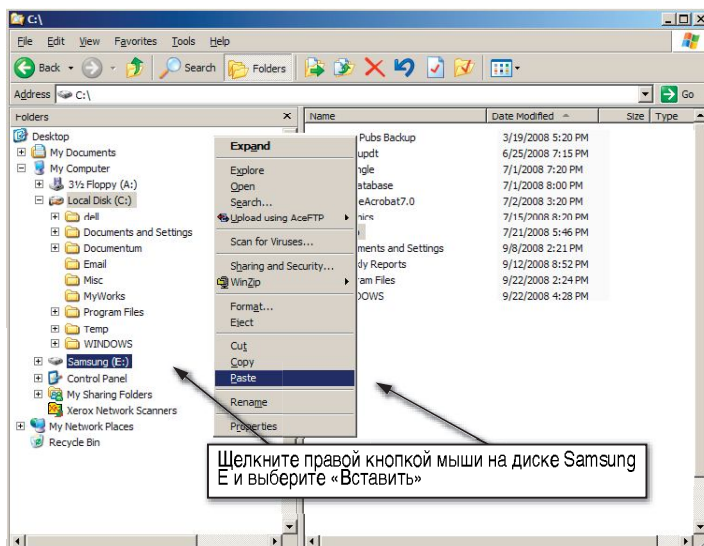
C:\

File Edit View Favorites Tools Help

Back Search Folders

Address C:\ Go

Folders ×

Desktop
My Documents
My Computer
3½ Floppy (A:)
Local Disk (C:)
dell
Documents and Settings
Documentum
Email
Misc
MyWorks
Program Files
Temp
WINDOWS
Samsung (E:)
Control Panel
My Sharing Folders
Xerox Network Scanners
My Network Places
Recycle Bin

Expand
Explore
Open
Search...
Upload using AceFTP
Scan for Viruses...
Sharing and Security...
WinZip
Format...
Eject
Cut
Copy
Paste
Rename
Properties

| Name | Date Modified | Size | Type |
|---|---|---|---|
| Pubs Backup | 3/19/2008 5:20 PM | | |
| updt | 6/25/2008 7:15 PM | | |
| ngle | 7/1/2008 7:20 PM | | |
| atabase | 7/1/2008 8:00 PM | | |
| eAcrobat7.0 | 7/2/2008 3:20 PM | | |
| hics | 7/15/2008 8:20 PM | | |
| | 7/21/2008 5:46 PM | | |
| ments and Settings | 9/8/2008 2:21 PM | | |
| dy Reports | 9/12/2008 8:52 PM | | |
| am Files | 9/22/2008 2:24 PM | | |
| DOWS | 9/22/2008 4:28 PM | | |

Щелкните правой кнопкой мыши на диске Samsung E и выберите «Вставить»